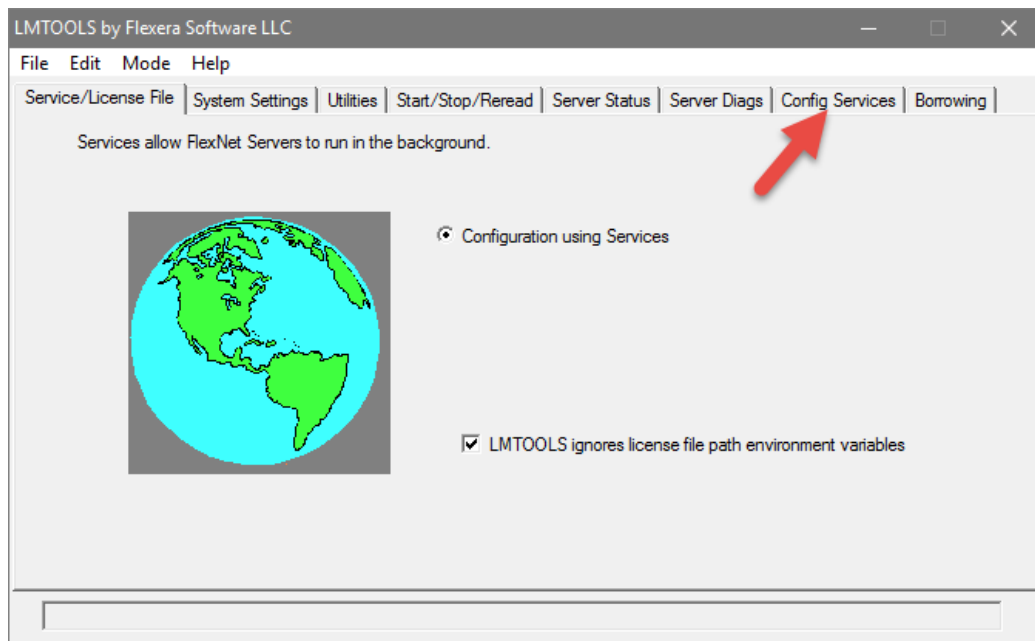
LMTOOLS by Flexera Software LLC

File Edit Mode Help

Service/License File | System Settings | Utilities | Start/Stop/Reread | Server Status | Server Diags | Config Services | Borrowing

Services allow FlexNet Servers to run in the background.

Configuration using Services

LMTOOLS ignores license file path environment variables